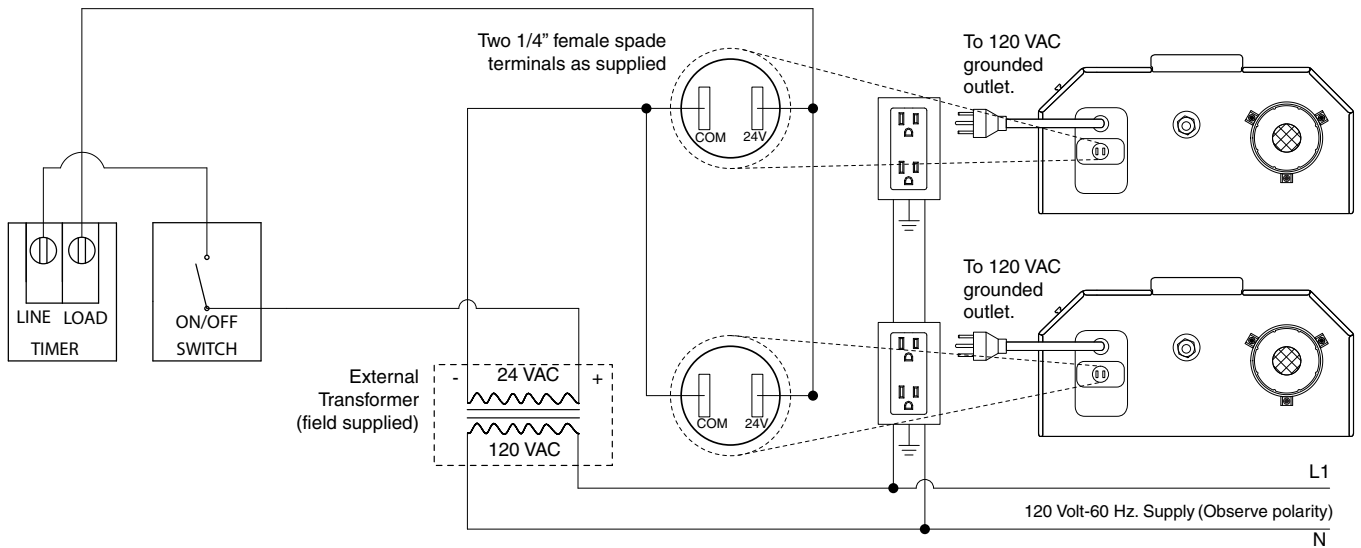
Two 1/4” female spade terminals as supplied

To 120 VAC grounded outlet.

COM 24V

LINE LOAD
TIMER

ON/OFF
SWITCH

To 120 VAC grounded outlet.

External Transformer (field supplied)

- 24 VAC +

120 VAC

COM 24V

L1

120 Volt-60 Hz. Supply (Observe polarity)

N